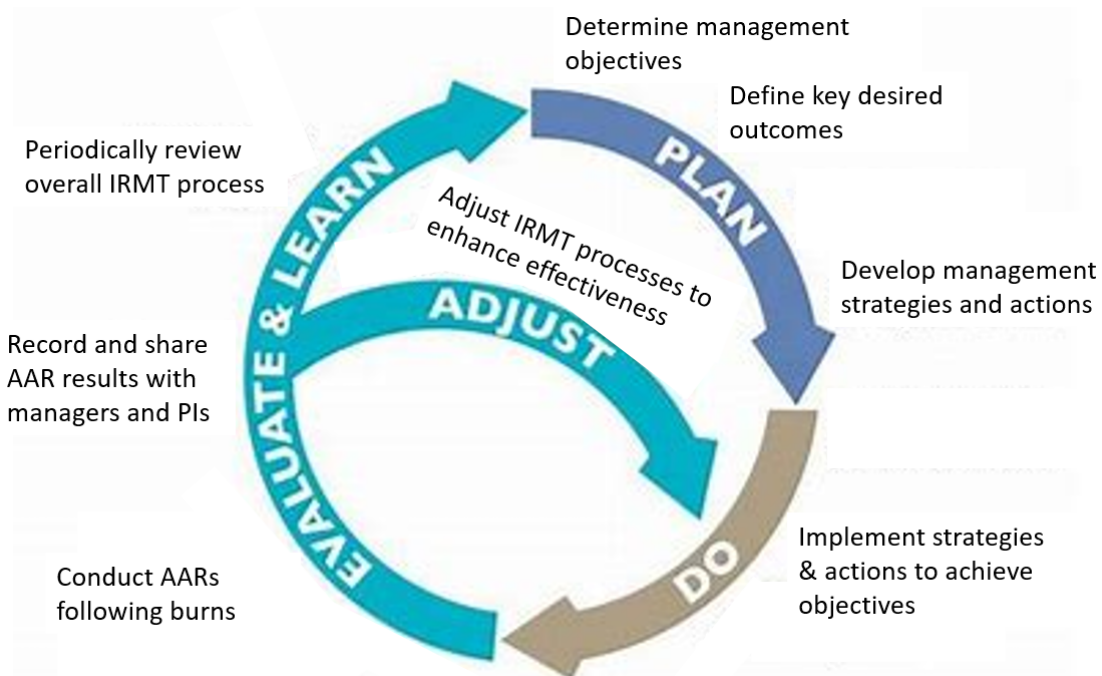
Determine management objectives

Define key desired outcomes

PLAN

Develop management strategies and actions

Implement strategies & actions to achieve objectives

DO

Conduct AARs following burns

Record and share AAR results with managers and PIs

EVALUATE & LEARN

Periodically review overall IRMT process

ADJUST

Adjust IRMT processes to enhance effectiveness